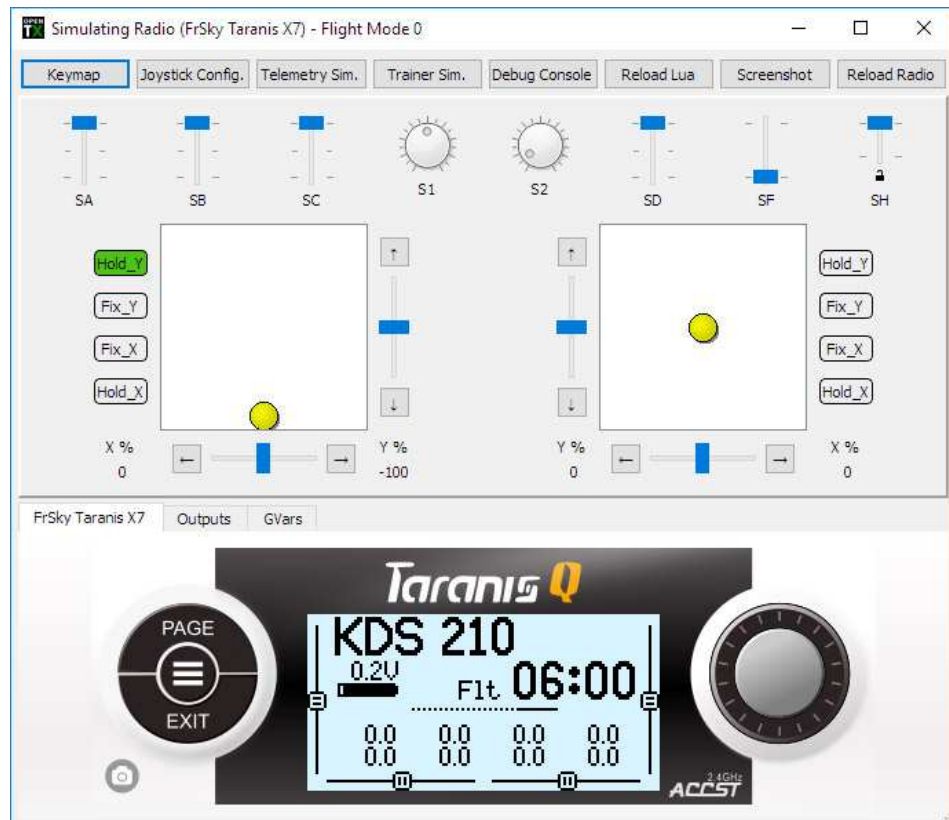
OPEN TX Simulating Radio (FrSky Taranis X7) - Flight Mode 0

Keymap | Joystick Config. | Telemetry Sim. | Trainer Sim. | Debug Console | Reload Lua | Screenshot | Reload Radio

SA SB SC S1 S2 SD SF SH

Hold_Y
Fix_Y
Fix_X
Hold_X

X %
0

Y %
-100

Y %
0

X %
0

Hold_Y
Fix_Y
Fix_X
Hold_X

FrSky Taranis X7 | Outputs | GVars

Taranis Q

PAGE
EXIT

KDS 210
0.2V
Flt 06:00
0.0 0.0 0.0 0.0
0.0 0.0 0.0 0.0

2.4GHz
ACCST